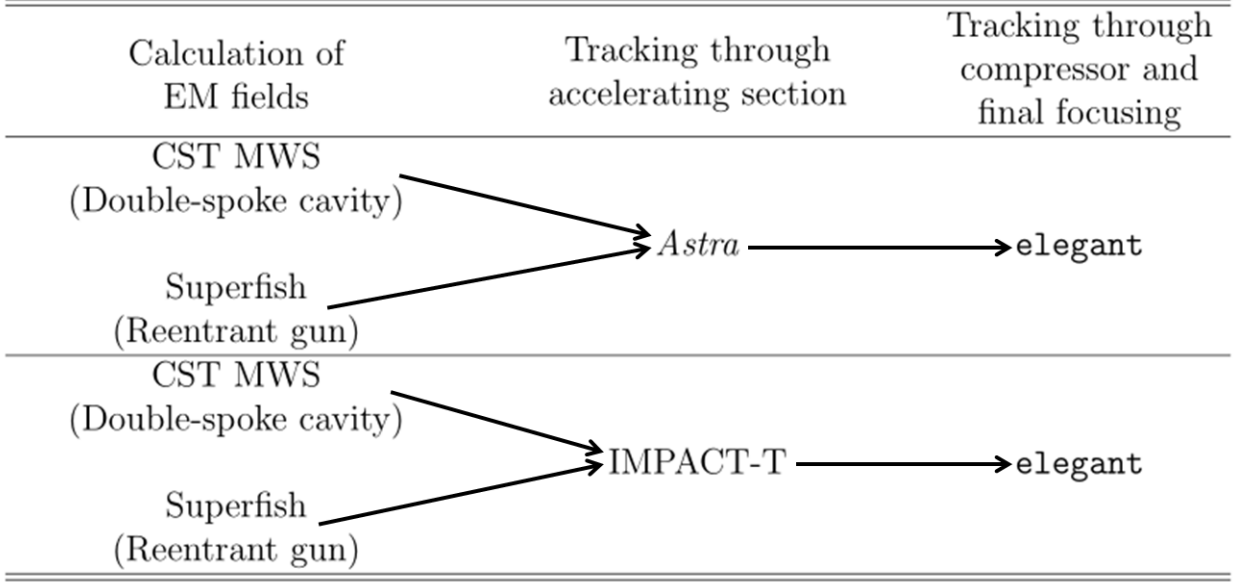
| Calculation of EM fields | Tracking through accelerating section | Tracking through compressor and final focusing |
|---|---|---|
| CST MWS (Double-spoke cavity) Superfish (Reentrant gun) | *Astra* | elegant |
| CST MWS (Double-spoke cavity) Superfish (Reentrant gun) | IMPACT-T | elegant |